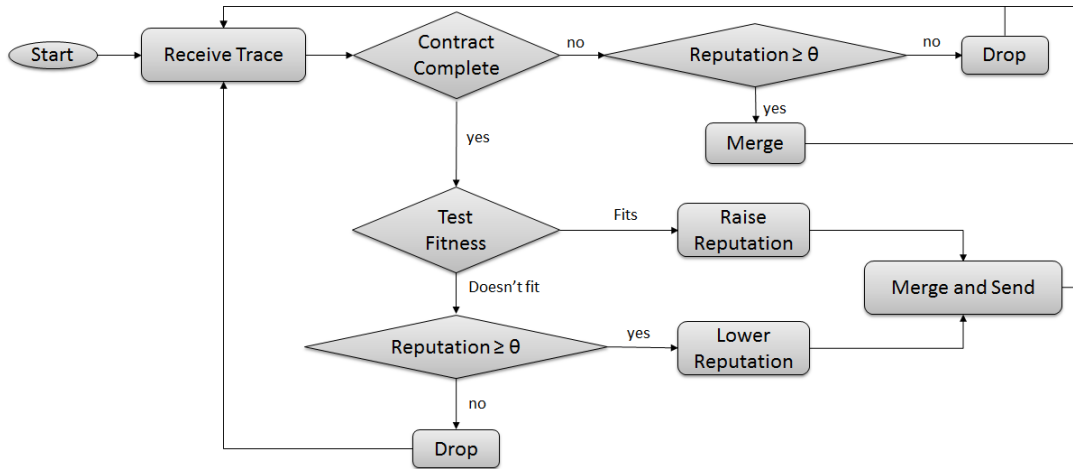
Start

Receive Trace

Contract Complete

no

Reputation $\geq \theta$

no

Drop

yes

Merge

yes

Test Fitness

Fits

Raise Reputation

Merge and Send

Doesn't fit

Reputation $\geq \theta$

yes

Lower Reputation

no

Drop